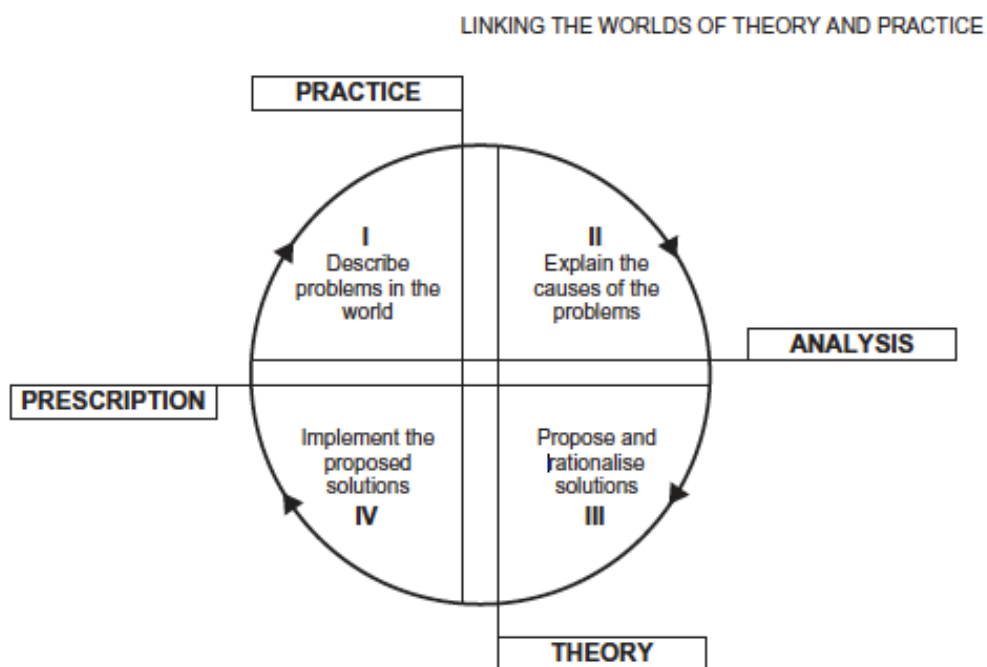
LINKING THE WORLDS OF THEORY AND PRACTICE

PRACTICE

I
Describe problems in the world

II
Explain the causes of the problems

ANALYSIS

PRESCRIPTION

Implement the proposed solutions
IV

Propose and rationalise solutions
III

THEORY